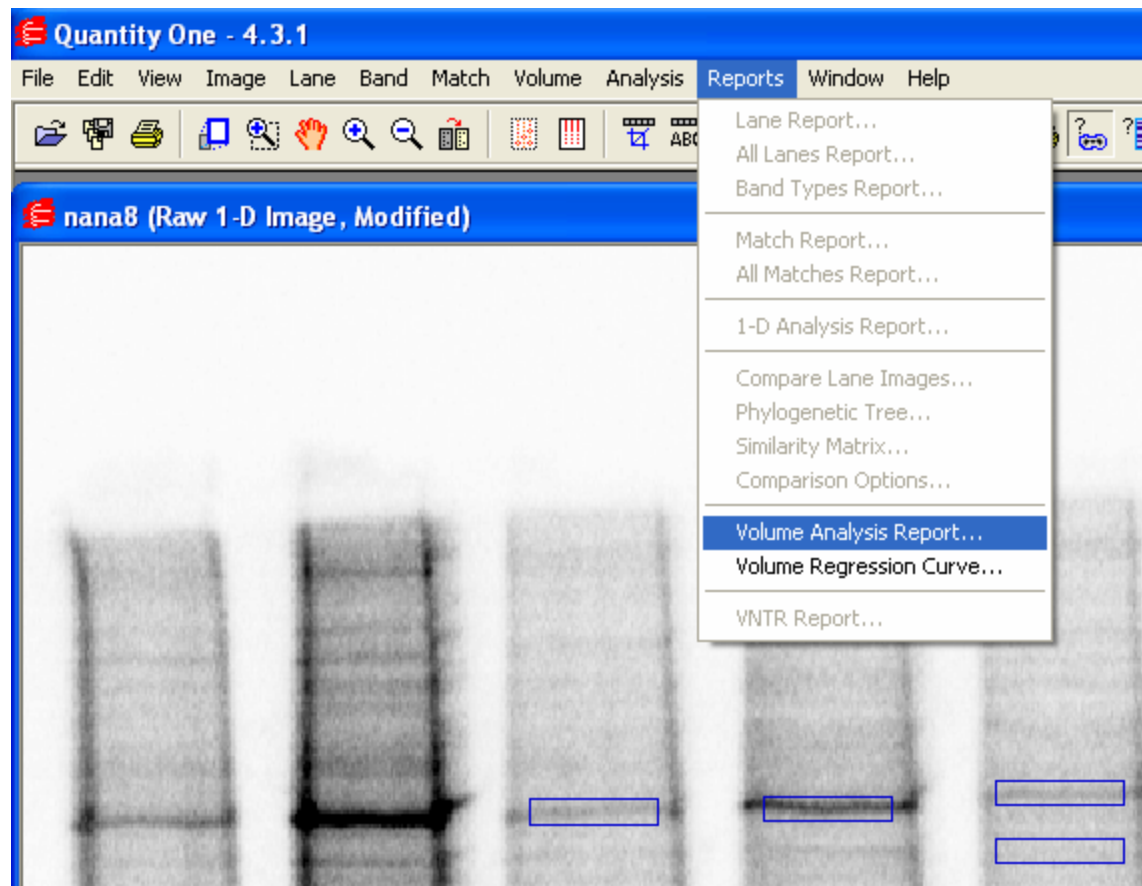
Quantity One - 4.3.1

File Edit View Image Lane Band Match Volume Analysis Reports Window Help

ABC

nana8 (Raw 1-D Image, Modified)

Lane Report...
All Lanes Report...
Band Types Report...

Match Report...
All Matches Report...

1-D Analysis Report...

Compare Lane Images...
Phylogenetic Tree...
Similarity Matrix...
Comparison Options...

Volume Analysis Report...
Volume Regression Curve...

VNTR Report...